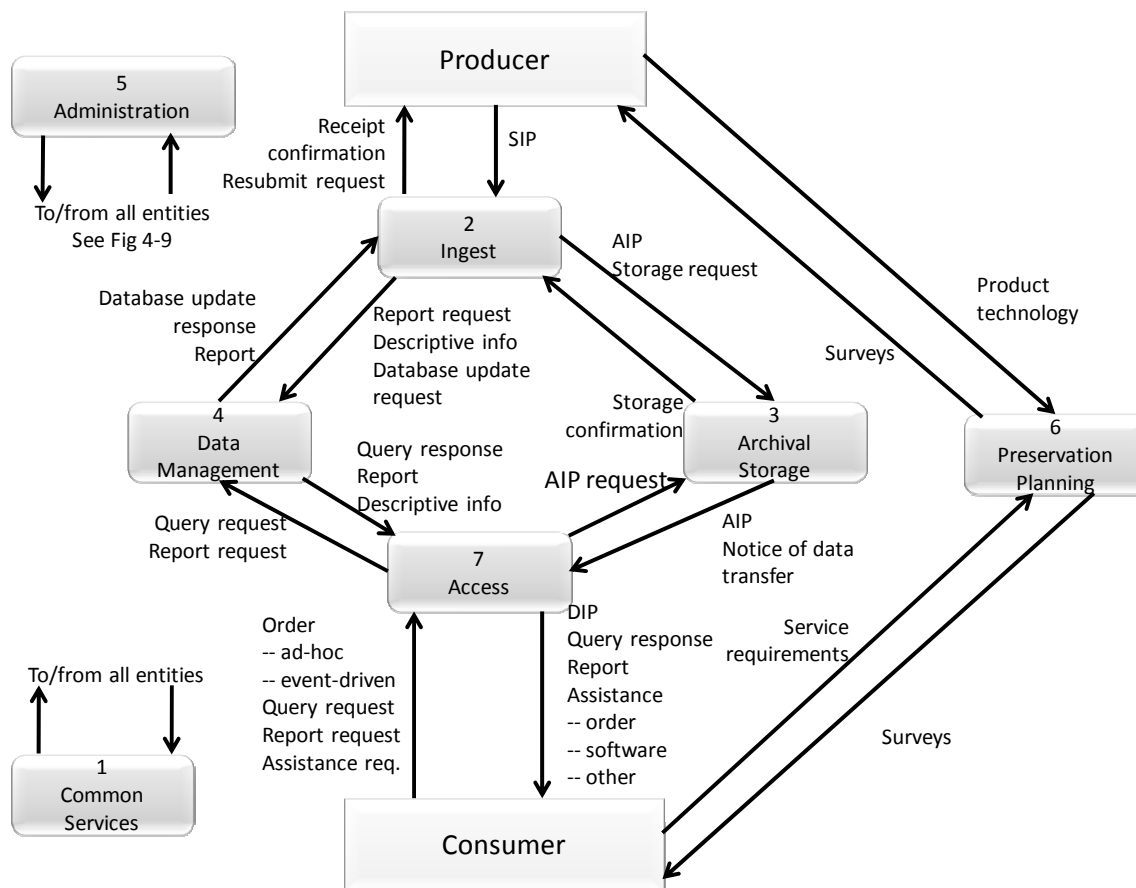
5
Administration

To/from all entities
See Fig 4-9

Producer

Receipt
confirmation
Resubmit request

SIP

2
Ingest

AIP
Storage request

Product
technology

Surveys

Database update
response
Report

Report request
Descriptive info
Database update
request

Storage
confirmation

4
Data
Management

3
Archival
Storage

6
Preservation
Planning

Query response
Report
Descriptive info

AIP request

Query request
Report request

7
Access

AIP
Notice of data
transfer

Order
-- ad-hoc
-- event-driven
Query request
Report request
Assistance req.

DIP
Query response
Report
Assistance
-- order
-- software
-- other

Service
requirements

To/from all entities

Surveys

1
Common
Services

Consumer